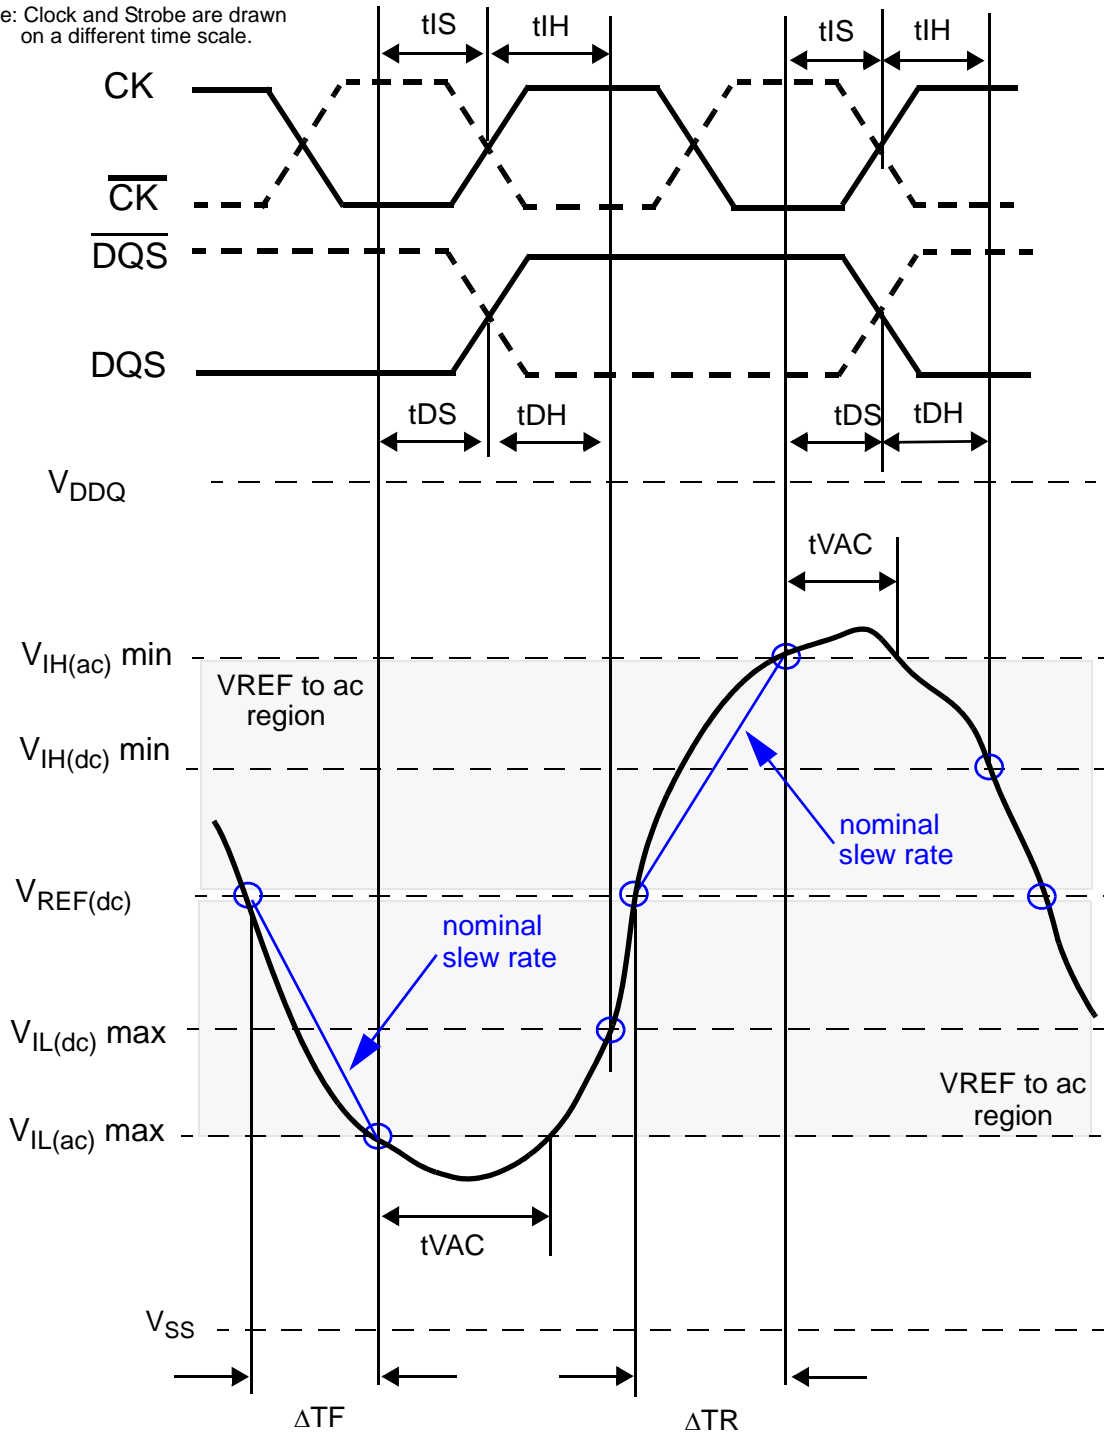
e: Clock and Strobe are drawn on a different time scale.

tIS
tIH
tIS
tIH

CK
$\overline{CK}$
$\overline{DQS}$
DQS

tDS
tDH
tDS
tDH

$V_{DDQ}$

tVAC

$V_{IH(ac)}$ min
VREF to ac region
$V_{IH(dc)}$ min

nominal slew rate

$V_{REF(dc)}$

nominal slew rate

$V_{IL(dc)}$ max

VREF to ac region

$V_{IL(ac)}$ max

tVAC

$V_{SS}$

$\Delta$TF
$\Delta$TR